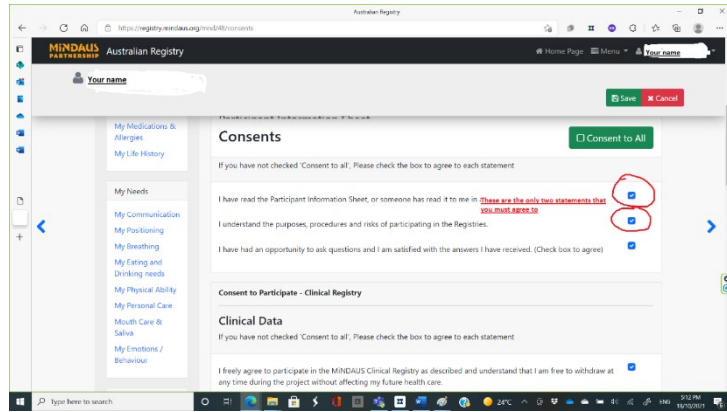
Australian Registry

https://registry.mindaus.org/mndl/48/consents

MiNDAUS PARTNERSHIP Australian Registry

Home Page Menu Your name

Your name

Save Cancel

My Medications & Allergies

My Life History

My Needs

My Communication

My Positioning

My Breathing

My Eating and Drinking needs

My Physical Ability

My Personal Care

Mouth Care & Saliva

My Emotions / Behaviour

Consents

Consent to All

If you have not checked 'Consent to all', Please check the box to agree to each statement

I have read the Participant Information Sheet, or someone has read it to me in

These are the only two statements that you must agree to

I understand the purposes, procedures and risks of participating in the Registries.

I have had an opportunity to ask questions and I am satisfied with the answers I have received. (Check box to agree)

Consent to Participate - Clinical Registry

Clinical Data

If you have not checked 'Consent to all', Please check the box to agree to each statement

I freely agree to participate in the MiNDAUS Clinical Registry as described and understand that I am free to withdraw at any time during the project without affecting my future health care.

Type here to search

24°C

ENG

5:12 PM 15/10/2021